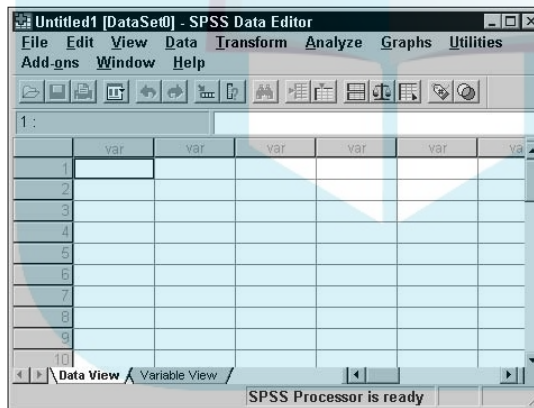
Untitled1 [DataSet0] - SPSS Data Editor

File Edit View Data Transform Analyze Graphs Utilities Add-ons Window Help

1 :

| | var | var | var | var | var | va |
|---|---|---|---|---|---|---|
| 1 | | | | | | |
| 2 | | | | | | |
| 3 | | | | | | |
| 4 | | | | | | |
| 5 | | | | | | |
| 6 | | | | | | |
| 7 | | | | | | |
| 8 | | | | | | |
| 9 | | | | | | |
| 10 | | | | | | |

Data View Variable View

SPSS Processor is ready